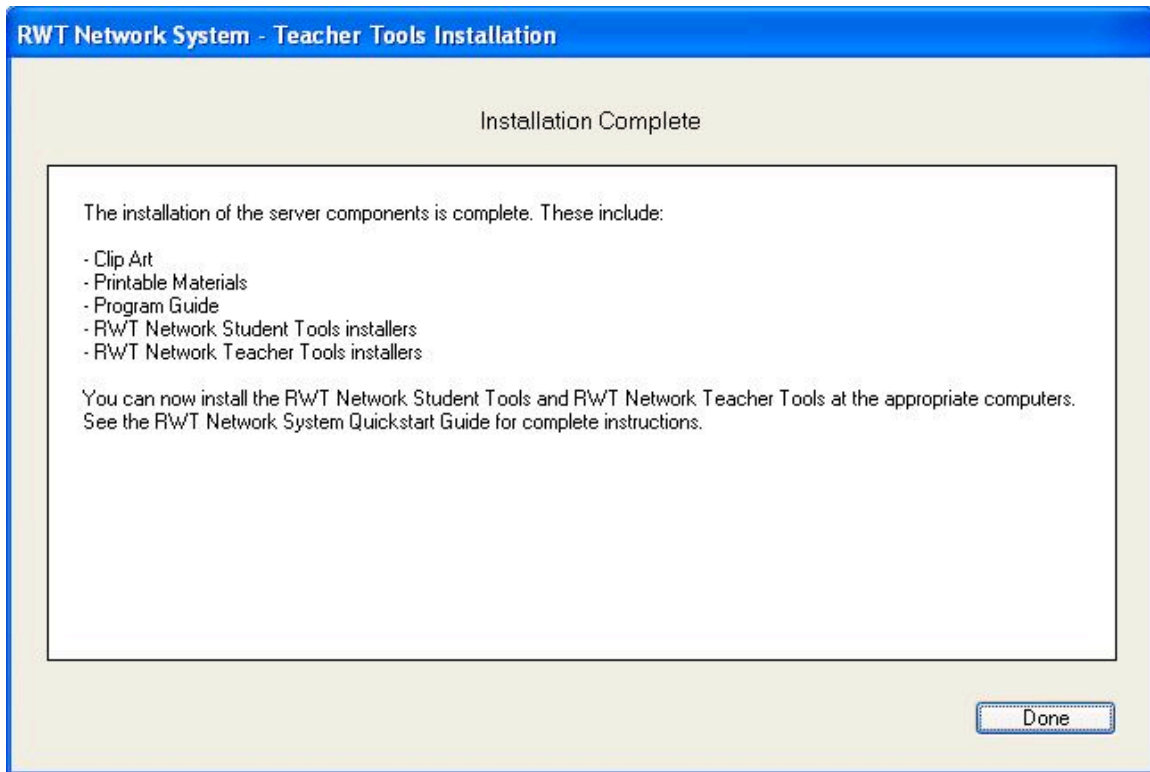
RWT Network System - Teacher Tools Installation

Installation Complete

The installation of the server components is complete. These include:

- Clip Art
- Printable Materials
- Program Guide
- RWT Network Student Tools installers
- RWT Network Teacher Tools installers

You can now install the RWT Network Student Tools and RWT Network Teacher Tools at the appropriate computers. See the RWT Network System Quickstart Guide for complete instructions.

Done